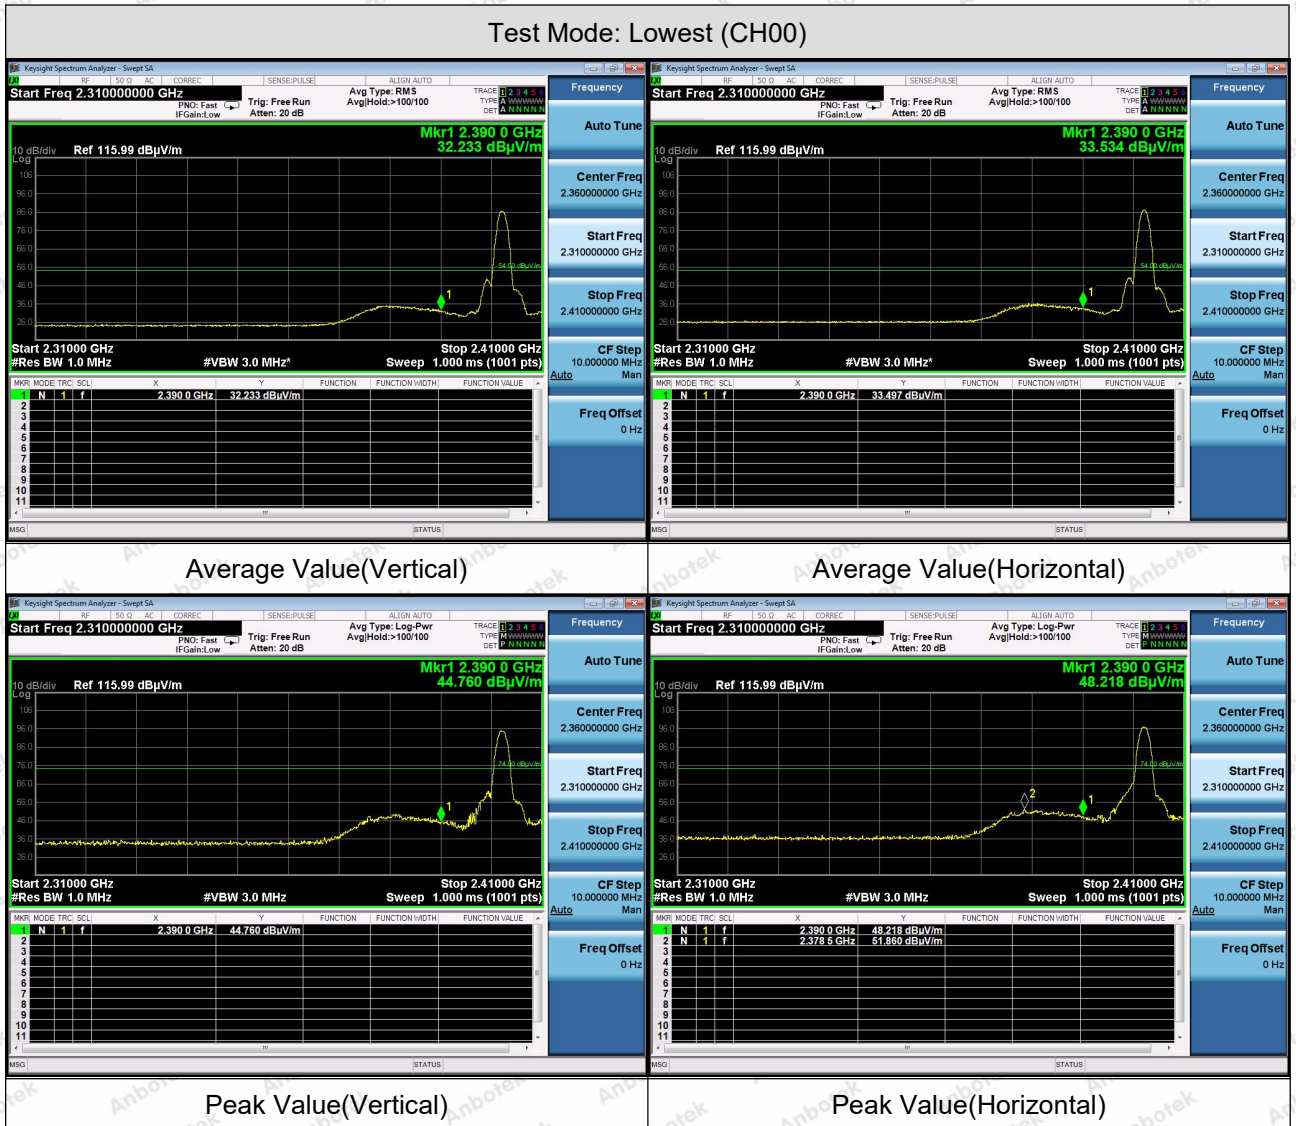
Test Mode: Lowest (CH00)

Keysight Spectrum Analyzer - Swept SA
RF 50 Ω AC CORREC SENSE:PULSE ALIGN AUTO
Start Freq 2.310000000 GHz
PNO: Fast IFGain:Low
Trig: Free Run Atten: 20 dB
Avg Type: RMS Avg|Hold:>100/100
TRACE 1 2 3 4 5 6 TYPE A WWWWW DET A NNNNN
Frequency
Mkr1 2.390 0 GHz 32.233 dBµV/m
10 dB/div Log Ref 115.99 dBµV/m
106 96.0 86.0 76.0 66.0 56.0 46.0 36.0 26.0
54.00 dBµV/m
Start 2.31000 GHz #Res BW 1.0 MHz #VBW 3.0 MHz* Stop 2.41000 GHz Sweep 1.000 ms (1001 pts)
Auto Tune
Center Freq 2.360000000 GHz
Start Freq 2.310000000 GHz
Stop Freq 2.410000000 GHz
CF Step 10.000000 MHz Auto Man
Freq Offset 0 Hz

| MKR | MODE | TRC | SCL | X | Y | FUNCTION | FUNCTION WIDTH | FUNCTION VALUE |
|---|---|---|---|---|---|---|---|---|
| 1 | N | 1 | f | 2.390 0 GHz | 32.233 dBµV/m | | | |
| 2 | | | | | | | | |
| 3 | | | | | | | | |
| 4 | | | | | | | | |
| 5 | | | | | | | | |
| 6 | | | | | | | | |
| 7 | | | | | | | | |
| 8 | | | | | | | | |
| 9 | | | | | | | | |
| 10 | | | | | | | | |
| 11 | | | | | | | | |

MSG STATUS

Keysight Spectrum Analyzer - Swept SA
RF 50 Ω AC CORREC SENSE:PULSE ALIGN AUTO
Start Freq 2.310000000 GHz
PNO: Fast IFGain:Low
Trig: Free Run Atten: 20 dB
Avg Type: RMS Avg|Hold:>100/100
TRACE 1 2 3 4 5 6 TYPE A WWWWW DET A NNNNN
Frequency
Mkr1 2.390 0 GHz 33.534 dBµV/m
10 dB/div Log Ref 115.99 dBµV/m
106 96.0 86.0 76.0 66.0 56.0 46.0 36.0 26.0
54.00 dBµV/m
Start 2.31000 GHz #Res BW 1.0 MHz #VBW 3.0 MHz* Stop 2.41000 GHz Sweep 1.000 ms (1001 pts)
Auto Tune
Center Freq 2.360000000 GHz
Start Freq 2.310000000 GHz
Stop Freq 2.410000000 GHz
CF Step 10.000000 MHz Auto Man
Freq Offset 0 Hz

| MKR | MODE | TRC | SCL | X | Y | FUNCTION | FUNCTION WIDTH | FUNCTION VALUE |
|---|---|---|---|---|---|---|---|---|
| 1 | N | 1 | f | 2.390 0 GHz | 33.497 dBµV/m | | | |
| 2 | | | | | | | | |
| 3 | | | | | | | | |
| 4 | | | | | | | | |
| 5 | | | | | | | | |
| 6 | | | | | | | | |
| 7 | | | | | | | | |
| 8 | | | | | | | | |
| 9 | | | | | | | | |
| 10 | | | | | | | | |
| 11 | | | | | | | | |

MSG STATUS

Average Value(Vertical)

Average Value(Horizontal)

Keysight Spectrum Analyzer - Swept SA
RF 50 Ω AC CORREC SENSE:PULSE ALIGN AUTO
Start Freq 2.310000000 GHz
PNO: Fast IFGain:Low
Trig: Free Run Atten: 20 dB
Avg Type: Log-Pwr Avg|Hold:>100/100
TRACE 1 2 3 4 5 6 TYPE M WWWWW DET P NNNNN
Frequency
Mkr1 2.390 0 GHz 44.760 dBµV/m
10 dB/div Log Ref 115.99 dBµV/m
106 96.0 86.0 76.0 66.0 56.0 46.0 36.0 26.0
74.00 dBµV/m
Start 2.31000 GHz #Res BW 1.0 MHz #VBW 3.0 MHz Stop 2.41000 GHz Sweep 1.000 ms (1001 pts)
Auto Tune
Center Freq 2.360000000 GHz
Start Freq 2.310000000 GHz
Stop Freq 2.410000000 GHz
CF Step 10.000000 MHz Auto Man
Freq Offset 0 Hz

| MKR | MODE | TRC | SCL | X | Y | FUNCTION | FUNCTION WIDTH | FUNCTION VALUE |
|---|---|---|---|---|---|---|---|---|
| 1 | N | 1 | f | 2.390 0 GHz | 44.760 dBµV/m | | | |
| 2 | | | | | | | | |
| 3 | | | | | | | | |
| 4 | | | | | | | | |
| 5 | | | | | | | | |
| 6 | | | | | | | | |
| 7 | | | | | | | | |
| 8 | | | | | | | | |
| 9 | | | | | | | | |
| 10 | | | | | | | | |
| 11 | | | | | | | | |

MSG STATUS

Keysight Spectrum Analyzer - Swept SA
RF 50 Ω AC CORREC SENSE:PULSE ALIGN AUTO
Start Freq 2.310000000 GHz
PNO: Fast IFGain:Low
Trig: Free Run Atten: 20 dB
Avg Type: Log-Pwr Avg|Hold:>100/100
TRACE 1 2 3 4 5 6 TYPE M WWWWW DET P NNNNN
Frequency
Mkr1 2.390 0 GHz 48.218 dBµV/m
10 dB/div Log Ref 115.99 dBµV/m
106 96.0 86.0 76.0 66.0 56.0 46.0 36.0 26.0
74.00 dBµV/m
Start 2.31000 GHz #Res BW 1.0 MHz #VBW 3.0 MHz Stop 2.41000 GHz Sweep 1.000 ms (1001 pts)
Auto Tune
Center Freq 2.360000000 GHz
Start Freq 2.310000000 GHz
Stop Freq 2.410000000 GHz
CF Step 10.000000 MHz Auto Man
Freq Offset 0 Hz

| MKR | MODE | TRC | SCL | X | Y | FUNCTION | FUNCTION WIDTH | FUNCTION VALUE |
|---|---|---|---|---|---|---|---|---|
| 1 | N | 1 | f | 2.390 0 GHz | 48.218 dBµV/m | | | |
| 2 | N | 1 | f | 2.378 5 GHz | 51.860 dBµV/m | | | |
| 3 | | | | | | | | |
| 4 | | | | | | | | |
| 5 | | | | | | | | |
| 6 | | | | | | | | |
| 7 | | | | | | | | |
| 8 | | | | | | | | |
| 9 | | | | | | | | |
| 10 | | | | | | | | |
| 11 | | | | | | | | |

MSG STATUS

Peak Value(Vertical)

Peak Value(Horizontal)